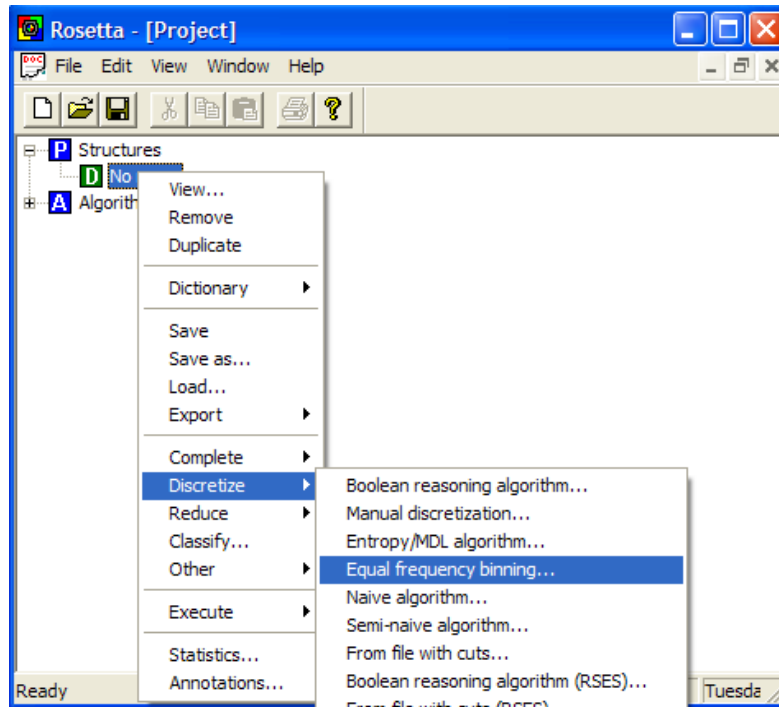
Rosetta - [Project]

File Edit View Window Help

P Structures
D No
A Algorith

View...
Remove
Duplicate

Dictionary

Save
Save as...
Load...
Export

Complete
Discretize
Reduce
Classify...
Other

Execute

Statistics...
Annotations...

Boolean reasoning algorithm...
Manual discretization...
Entropy/MDL algorithm...
Equal frequency binning...
Naive algorithm...
Semi-naive algorithm...
From file with cuts...
Boolean reasoning algorithm (RSES)...
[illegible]

Ready

Tuesda